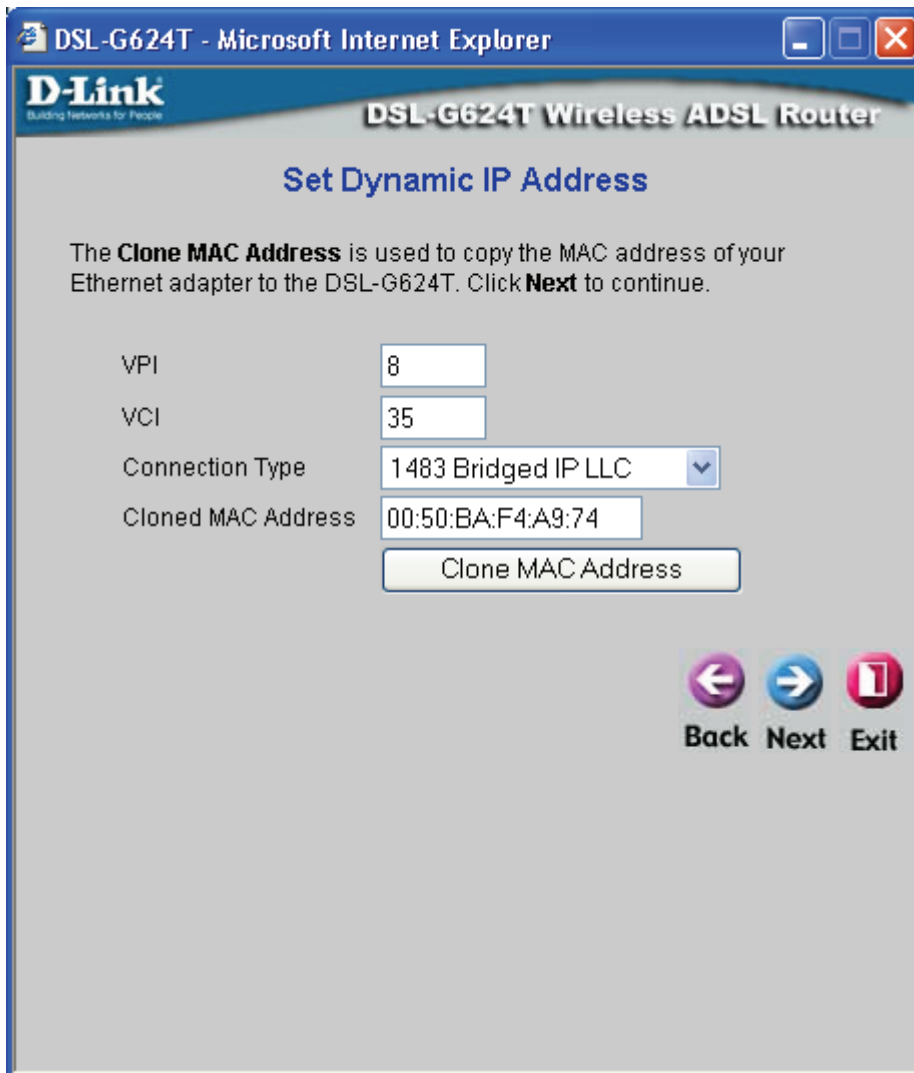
DSL-G624T - Microsoft Internet Explorer

D-Link
Building Networks for People

DSL-G624T Wireless ADSL Router

Set Dynamic IP Address

The Clone MAC Address is used to copy the MAC address of your Ethernet adapter to the DSL-G624T. Click Next to continue.

VPI 8
VCI 35
Connection Type 1483 Bridged IP LLC
Cloned MAC Address 00:50:BA:F4:A9:74
Clone MAC Address

Back Next Exit